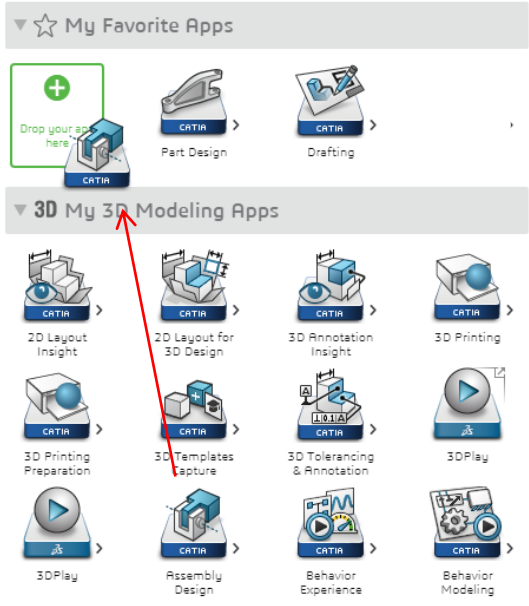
My Favorite Apps

Drop your ap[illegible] here

CATIA

CATIA Part Design

CATIA Drafting

3D My 3D Modeling Apps

CATIA 2D Layout Insight

CATIA 2D Layout for 3D Design

CATIA 3D Annotation Insight

CATIA 3D Printing

CATIA 3D Printing Preparation

CATIA 3D Templates Capture

CATIA 3D Tolerancing & Annotation

3DPlay

3DPlay

CATIA Assembly Design

CATIA Behavior Experience

CATIA Behavior Modeling